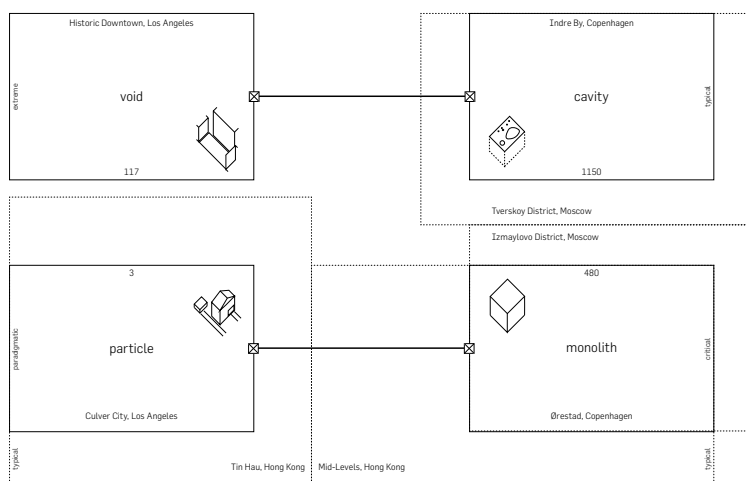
Historic Downtown, Los Angeles

extreme

void

117

Indre By, Copenhagen

cavity

typical

1150

Tverskoy District, Moscow

Izmaylovo District, Moscow

3

paradigmatic

particle

Culver City, Los Angeles

typical

Tin Hau, Hong Kong

Mid-Levels, Hong Kong

480

monolith

critical

Ørestad, Copenhagen

typical